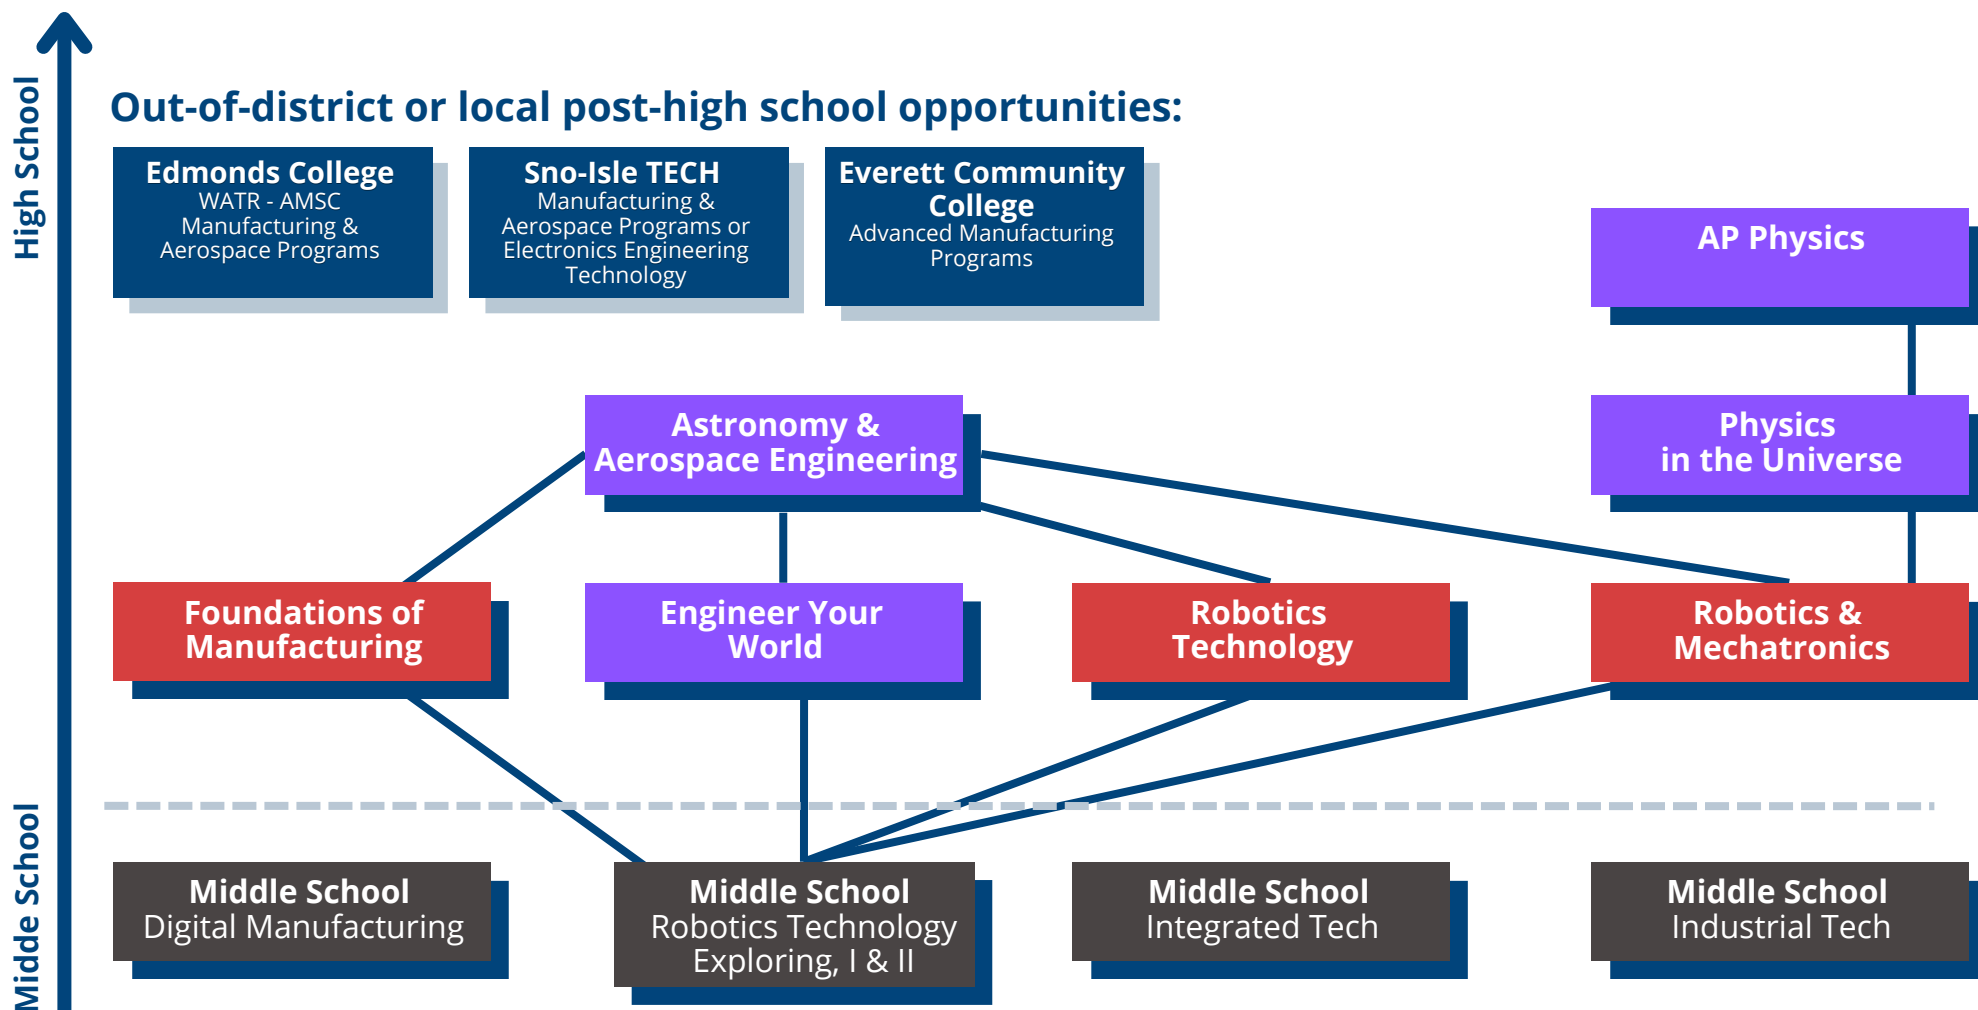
High School

Midde School

Out-of-district or local post-high school opportunities:

Edmonds College
WATR - AMSC Manufacturing & Aerospace Programs

Sno-Isle TECH
Manufacturing & Aerospace Programs or Electronics Engineering Technology

Everett Community College
Advanced Manufacturing Programs

AP Physics

Astronomy & Aerospace Engineering

Physics in the Universe

Foundations of Manufacturing

Engineer Your World

Robotics Technology

Robotics & Mechatronics

Middle School
Digital Manufacturing

Middle School
Robotics Technology Exploring, I & II

Middle School
Integrated Tech

Middle School
Industrial Tech